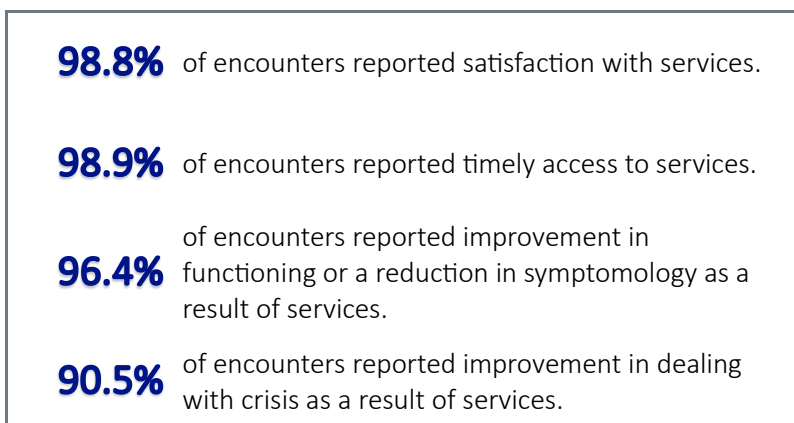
98.8% of encounters reported satisfaction with services.

98.9% of encounters reported timely access to services.

96.4% of encounters reported improvement in functioning or a reduction in symptomology as a result of services.

90.5% of encounters reported improvement in dealing with crisis as a result of services.